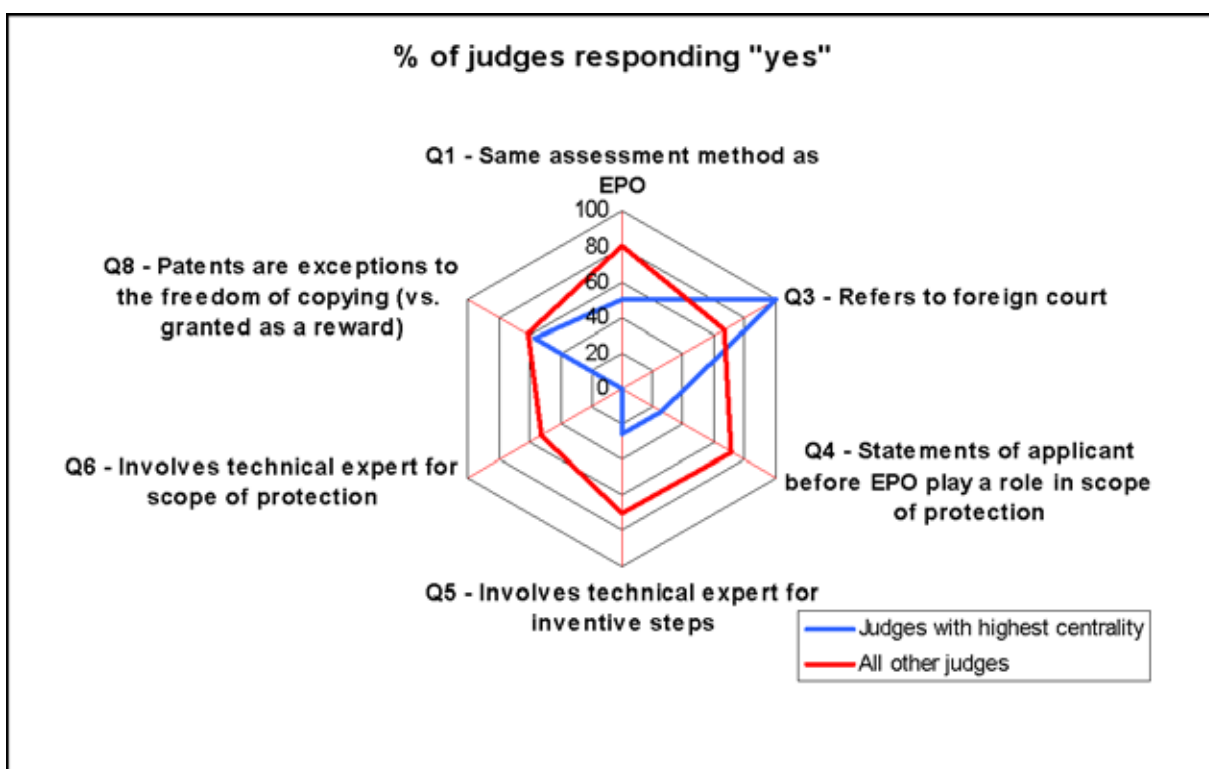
% of judges responding "yes"

Q1 - Same assessment method as EPO

100
80
60
40
20
0

Q3 - Refers to foreign court

Q4 - Statements of applicant before EPO play a role in scope of protection

Q5 - Involves technical expert for inventive steps

Q6 - Involves technical expert for scope of protection

Q8 - Patents are exceptions to the freedom of copying (vs. granted as a reward)

Judges with highest centrality
All other judges